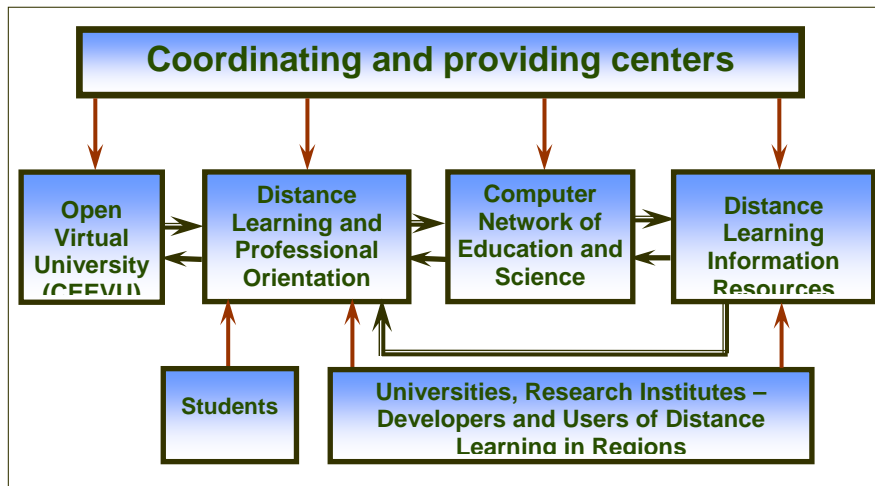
Coordinating and providing centers

Open Virtual University (CEEVU)

Distance Learning and Professional Orientation

Computer Network of Education and Science

Distance Learning Information Resources

Students

Universities, Research Institutes – Developers and Users of Distance Learning in Regions